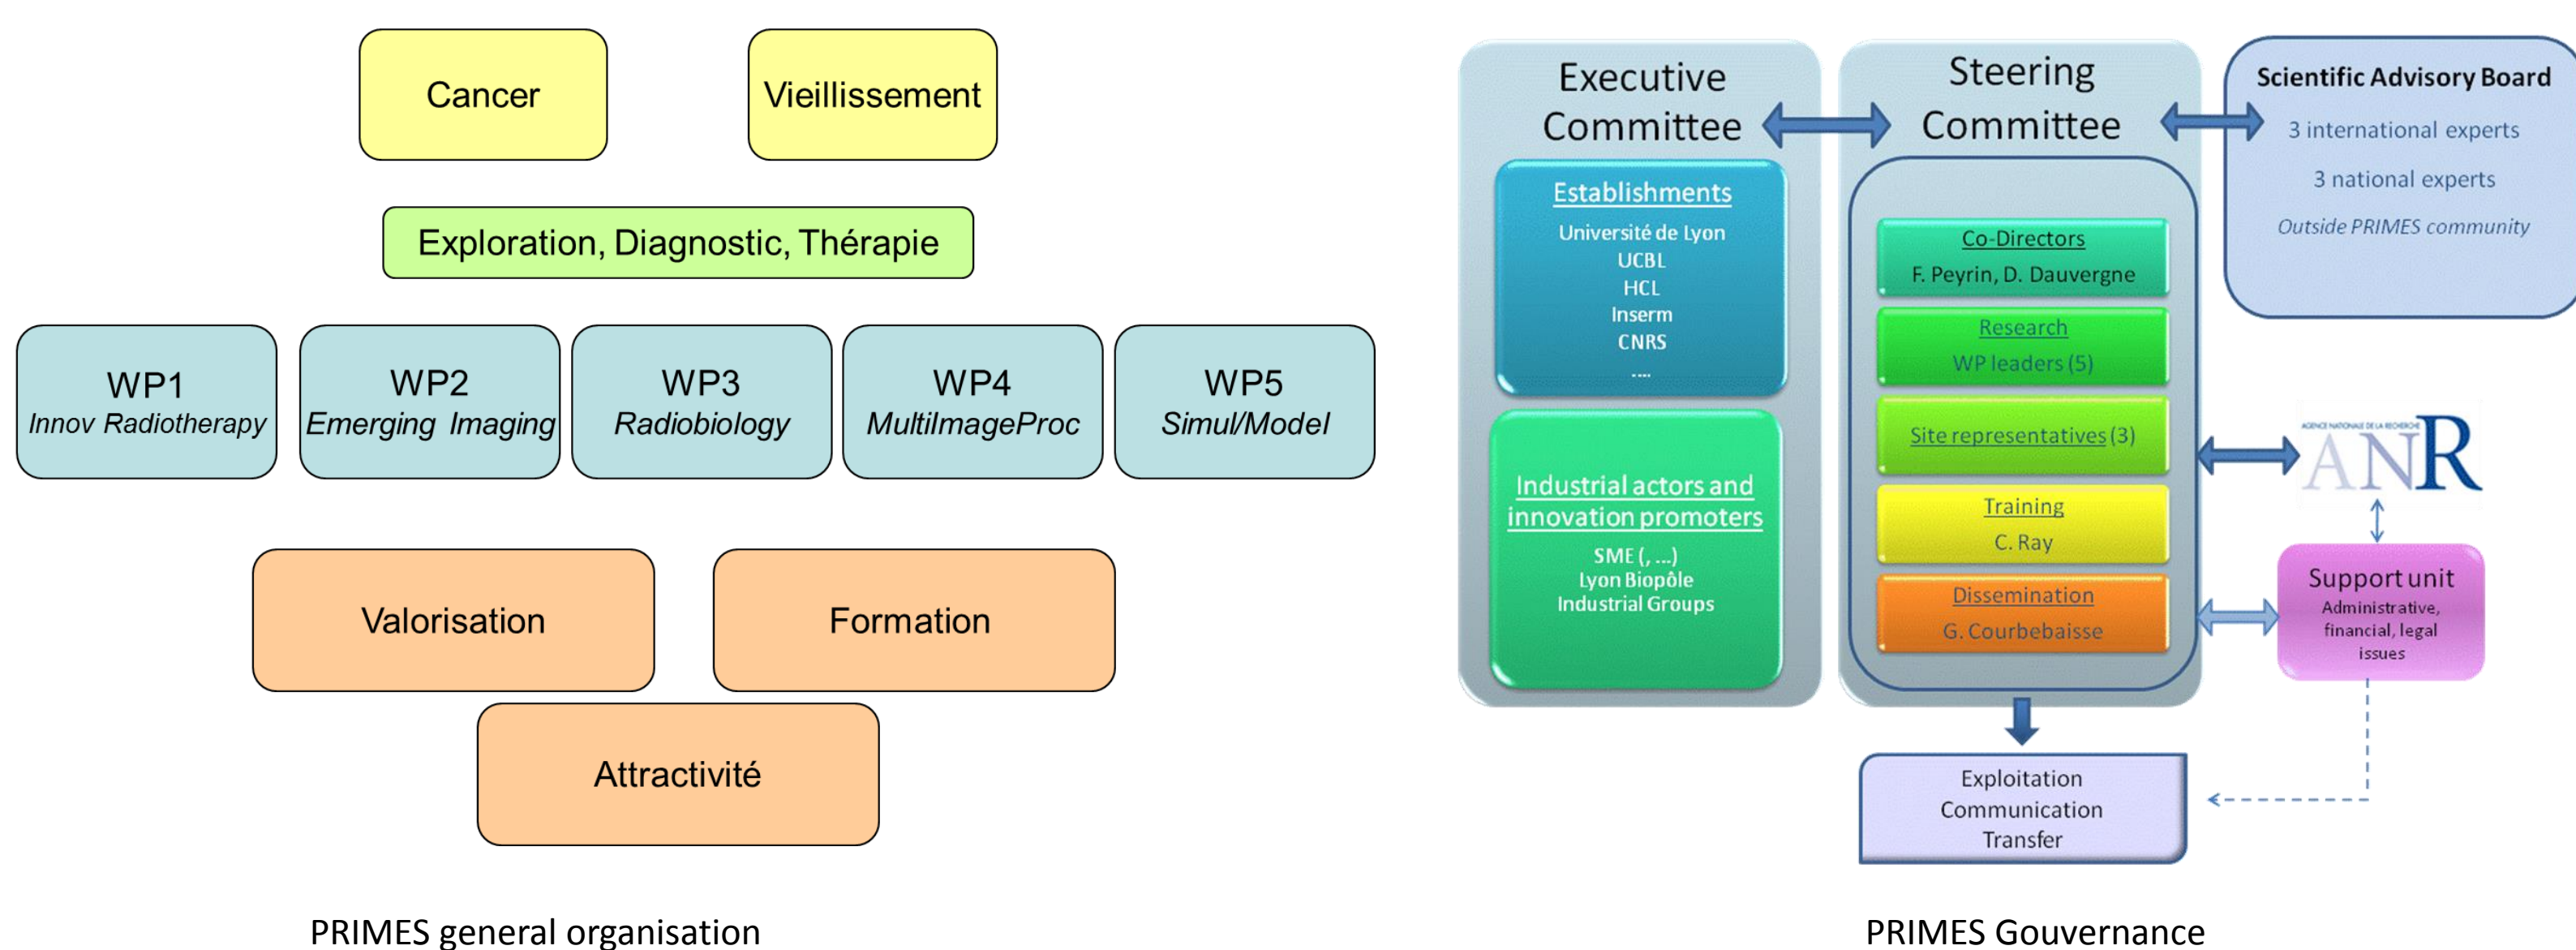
Cancer

Vieillissement

Exploration, Diagnostic, Thérapie

WP1
Innov Radiotherapy

WP2
Emerging Imaging

WP3
Radiobiology

WP4
MultiImageProc

WP5
Simul/Model

Valorisation

Formation

Attractivité

PRIMES general organisation

Executive Committee

Establishments
Université de Lyon
UCBL
HCL
Inserm
CNRS
....

Industrial actors and innovation promoters
SME (, ...)
Lyon Biopôle
Industrial Groups

Steering Committee

Co-Directors
F. Peyrin, D. Dauvergne

Research
WP leaders (5)

Site representatives (3)

Training
C. Ray

Dissemination
G. Courbebaisse

Scientific Advisory Board
3 international experts
3 national experts
Outside PRIMES community

AGENCE NATIONALE DE LA RECHERCHE
ANR

Support unit
Administrative, financial, legal issues

Exploitation
Communication
Transfer

PRIMES Gouvernance